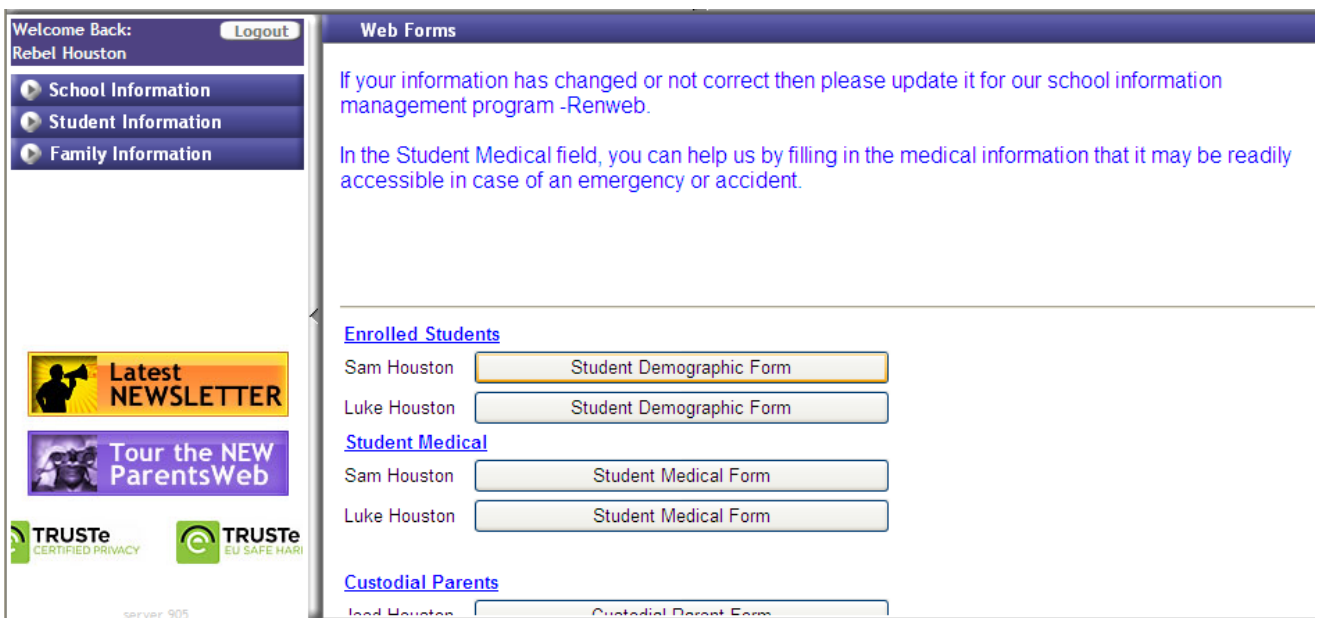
Welcome Back: Logout
Rebel Houston

School Information
Student Information
Family Information

Latest NEWSLETTER

Tour the NEW ParentsWeb

TRUSTe CERTIFIED PRIVACY

TRUSTe EU SAFE HAR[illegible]

server 905

Web Forms

If your information has changed or not correct then please update it for our school information management program -Renweb.

In the Student Medical field, you can help us by filling in the medical information that it may be readily accessible in case of an emergency or accident.

Enrolled Students

Sam Houston Student Demographic Form

Luke Houston Student Demographic Form

Student Medical

Sam Houston Student Medical Form

Luke Houston Student Medical Form

Custodial Parents

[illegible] Houston Custodial Parent Form